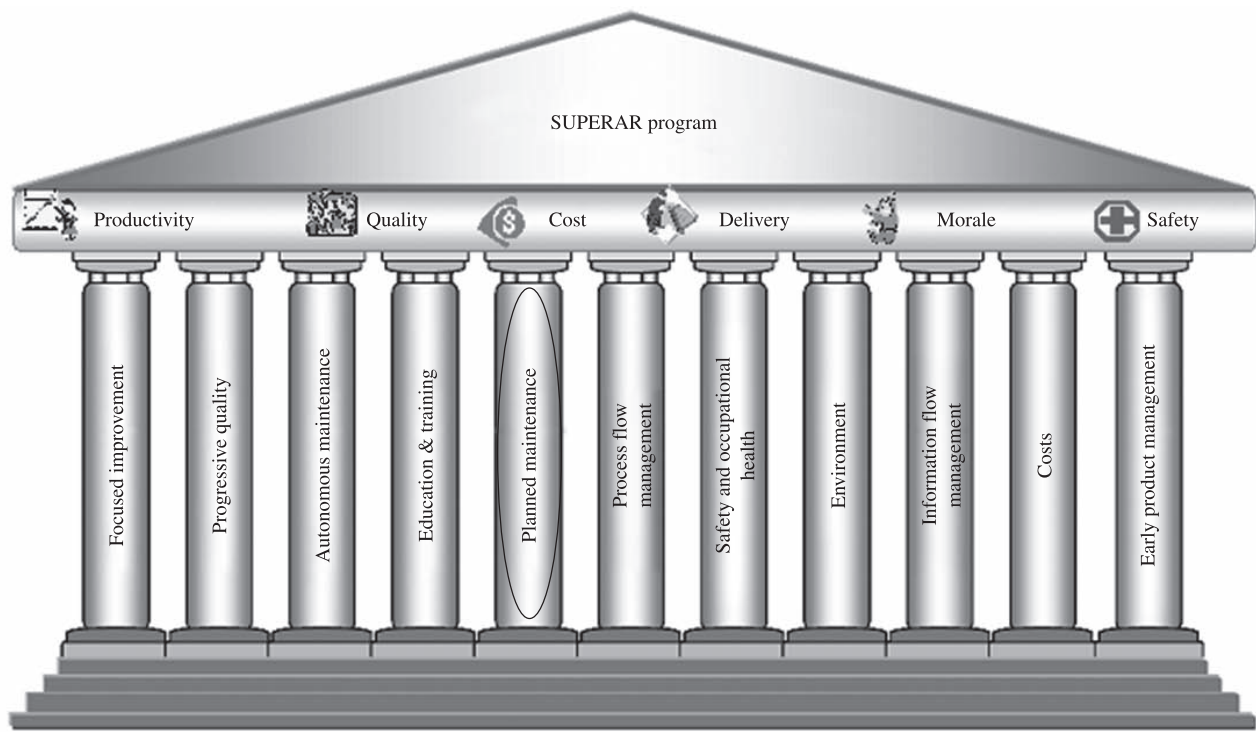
SUPERAR program

Productivity
Quality
Cost
Delivery
Morale
Safety

Focused improvement
Progressive quality
Autonomous maintenance
Education & training
Planned maintenance
Process flow management
Safety and occupational health
Environment
Information flow management
Costs
Early product management